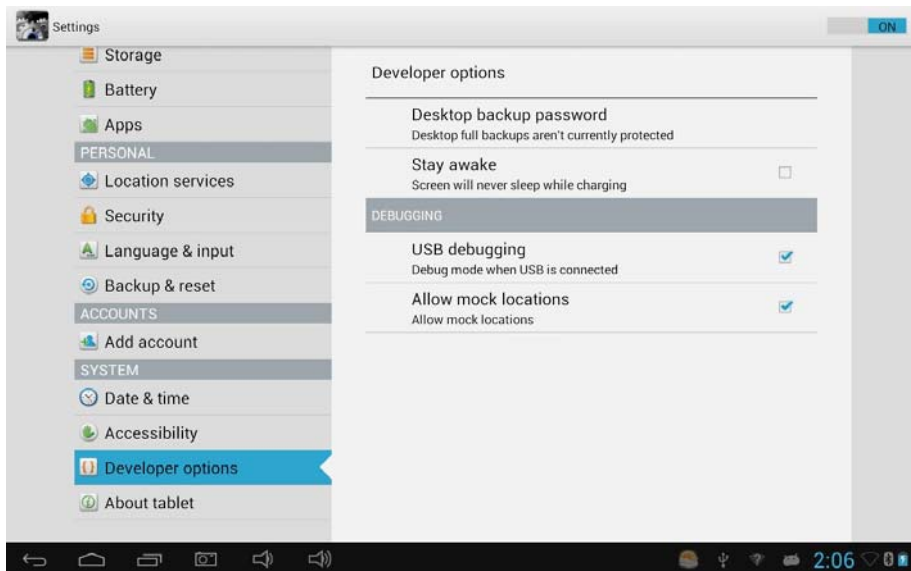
Settings

ON

Storage

Battery

Apps

PERSONAL

Location services

Security

Language & input

Backup & reset

ACCOUNTS

Add account

SYSTEM

Date & time

Accessibility

Developer options

About tablet

Developer options

Desktop backup password
Desktop full backups aren't currently protected

Stay awake
Screen will never sleep while charging

DEBUGGING

USB debugging
Debug mode when USB is connected

Allow mock locations
Allow mock locations

2:06